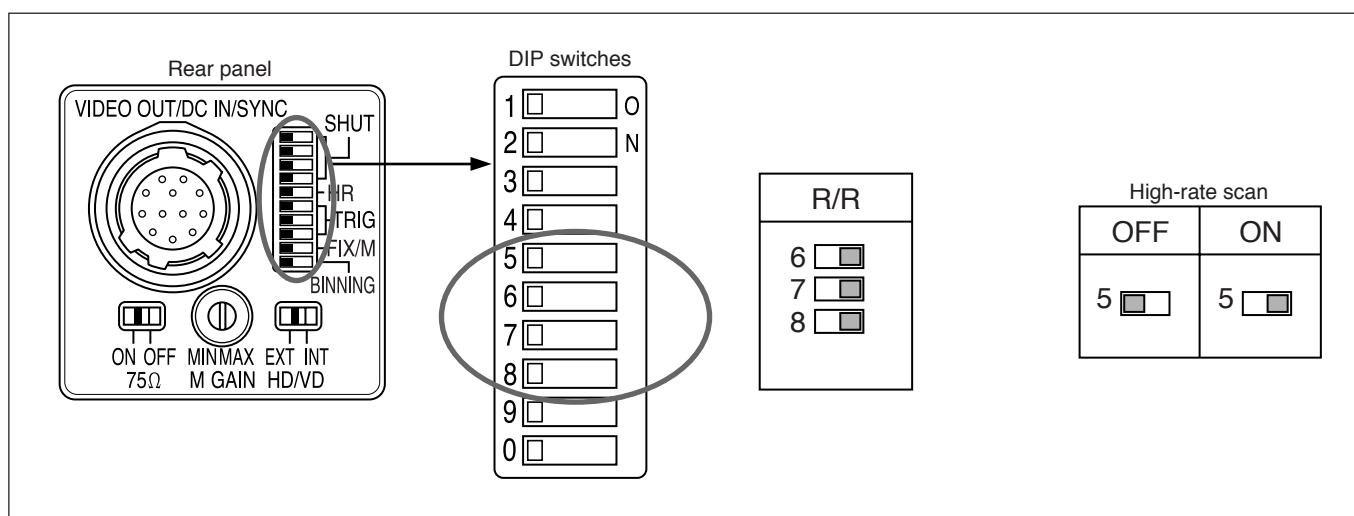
Rear panel

VIDEO OUT/DC IN/SYNC

SHUT

HR

TRIG

FIX/M

BINNING

ON OFF
75Ω

MIN MAX
M GAIN

EXT INT
HD/VD

DIP switches

1
2
3
4
5
6
7
8
9
0

O
N

R/R

6
7
8

High-rate scan

| OFF | ON |
|---|---|
| 5 | 5 |